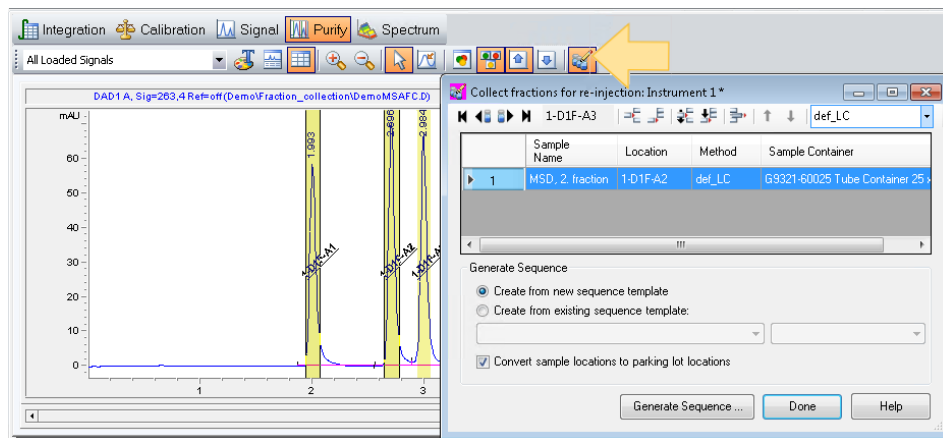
Integration Calibration Signal Purify Spectrum

All Loaded Signals

DAD1 A, Sig=263,4 Ref=off(Demo\Fraction_collection\DemoMSAFC.D)

mAU

60

50

40

30

20

10

0

1.993

2.696

2.984

1-D1F-A1

1-D1F-A2

1-D1F-A3

1

2

3

Collect fractions for re-injection: Instrument 1 *

1-D1F-A3

def_LC

| | Sample Name | Location | Method | Sample Container |
|---|---|---|---|---|
| 1 | MSD, 2. fraction | 1-D1F-A2 | def_LC | G9321-60025 Tube Container 25 |

Generate Sequence

Create from new sequence template

Create from existing sequence template:

Convert sample locations to parking lot locations

Generate Sequence ...

Done

Help